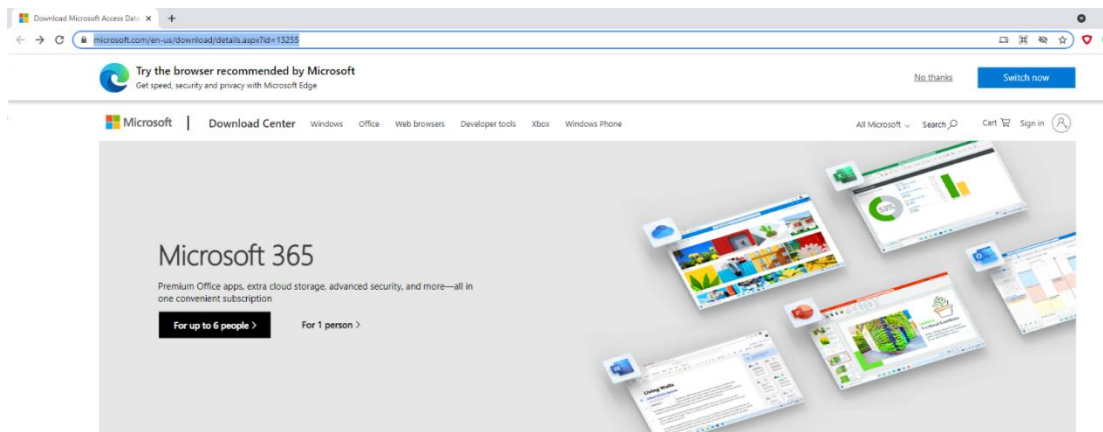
Download Microsoft Access Data ×

microsoft.com/en-us/download/details.aspx?id=13255

Try the browser recommended by Microsoft
Get speed, security and privacy with Microsoft Edge

No thanks

Switch now

Microsoft | Download Center Windows Office Web browsers Developer tools Xbox Windows Phone

All Microsoft Search Cart Sign in

Microsoft 365

Premium Office apps, extra cloud storage, advanced security, and more—all in one convenient subscription

For up to 6 people >

For 1 person >

Living Walls